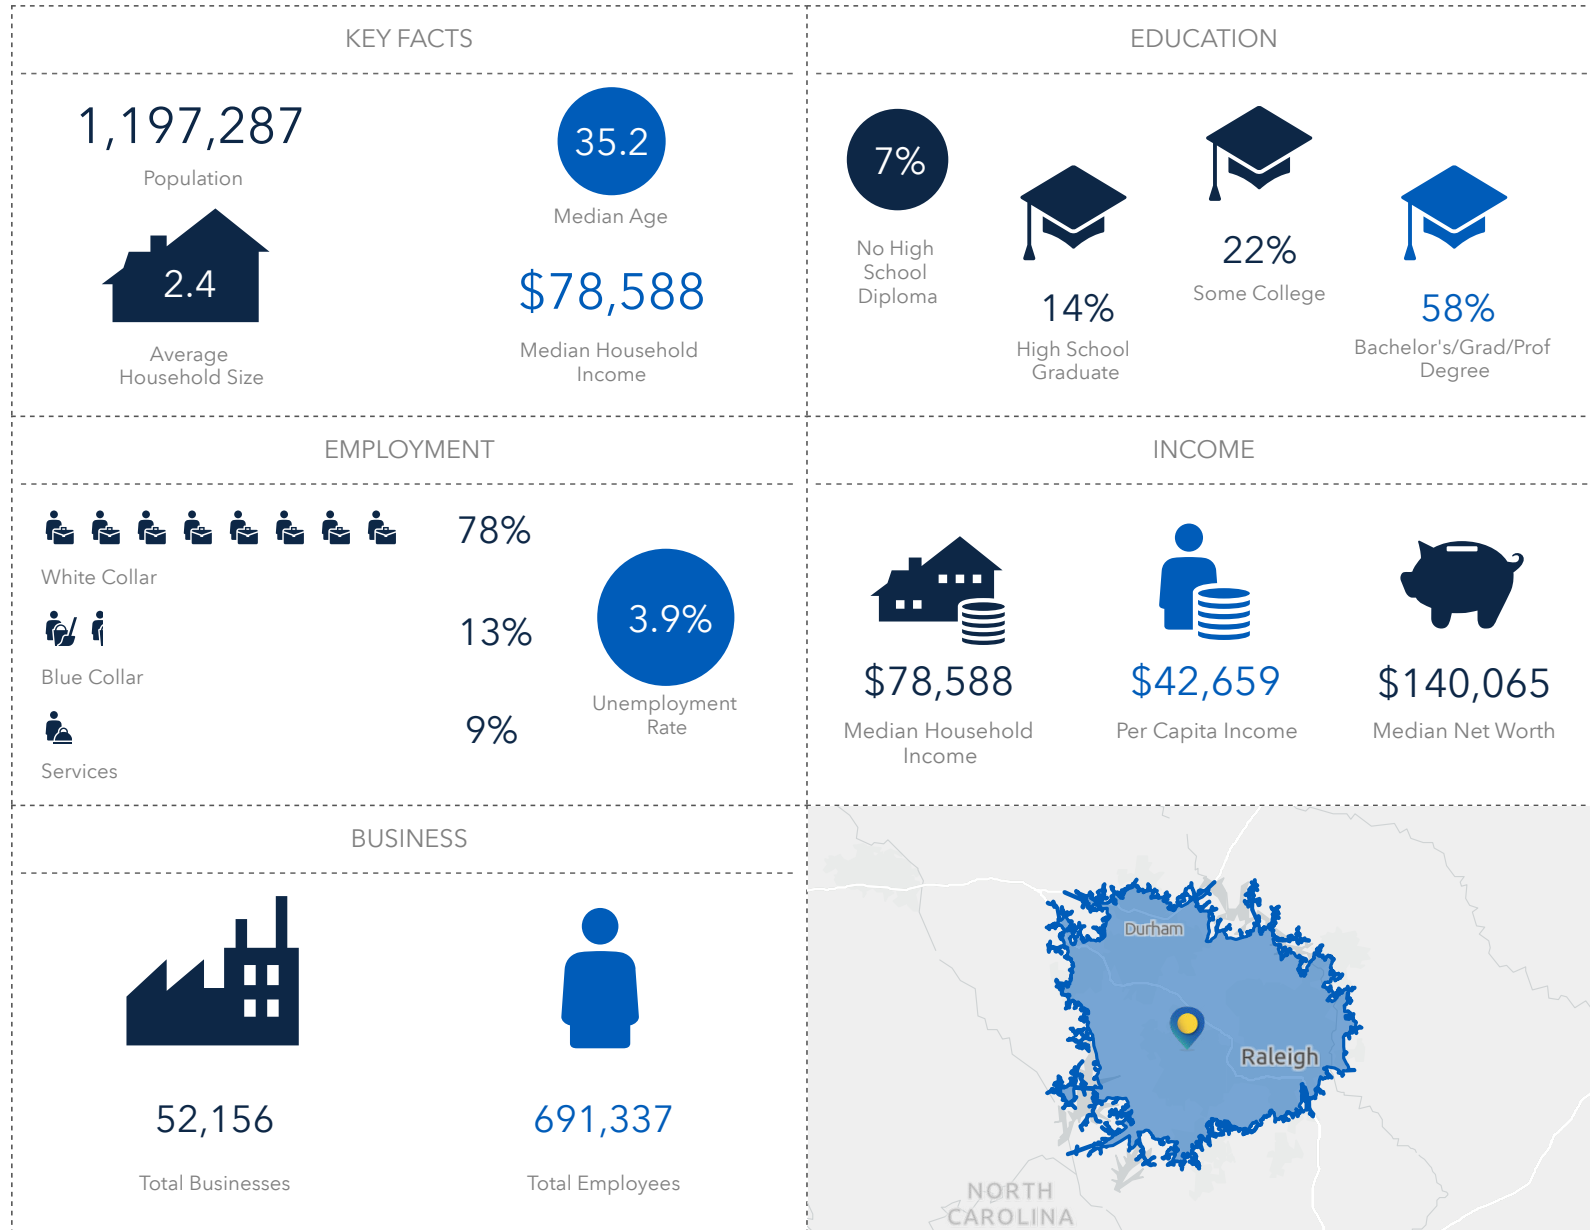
KEY FACTS

1,197,287
Population

2.4
Average Household Size

35.2
Median Age

$78,588
Median Household Income

EDUCATION

7%
No High School Diploma

14%
High School Graduate

22%
Some College

58%
Bachelor's/Grad/Prof Degree

EMPLOYMENT

78%
White Collar

13%
Blue Collar

9%
Services

3.9%
Unemployment Rate

INCOME

$78,588
Median Household Income

$42,659
Per Capita Income

$140,065
Median Net Worth

BUSINESS

52,156
Total Businesses

691,337
Total Employees

Durham
Raleigh
NORTH CAROLINA